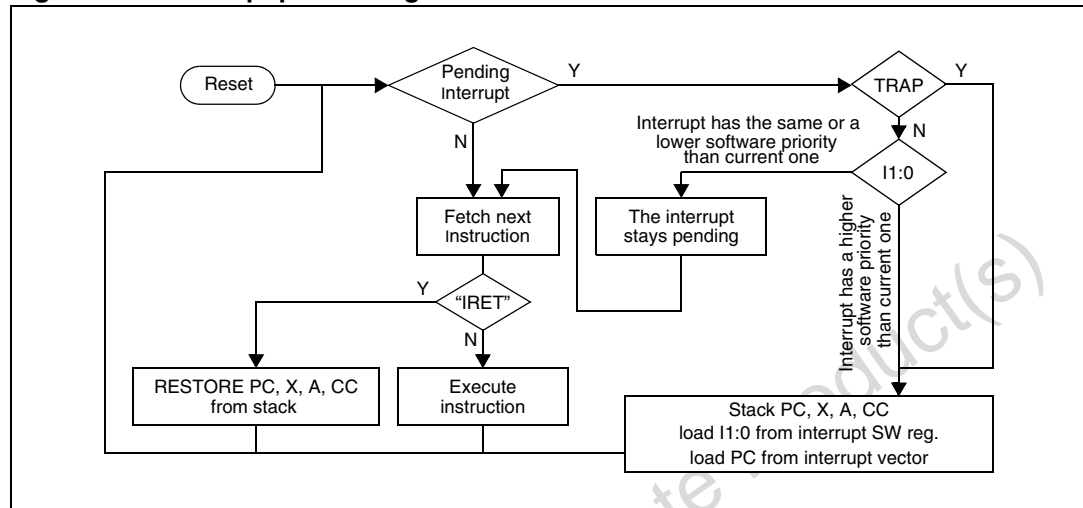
Reset

Pending Interrupt

Y

TRAP

Y

N

Interrupt has the same or a lower software priority than current one

N

I1:0

Fetch next Instruction

The interrupt stays pending

Interrupt has a higher software priority than current one

Y

"IRET"

N

RESTORE PC, X, A, CC from stack

Execute instruction

Stack PC, X, A, CC
load I1:0 from interrupt SW reg.
load PC from interrupt vector

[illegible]ete Product(s)